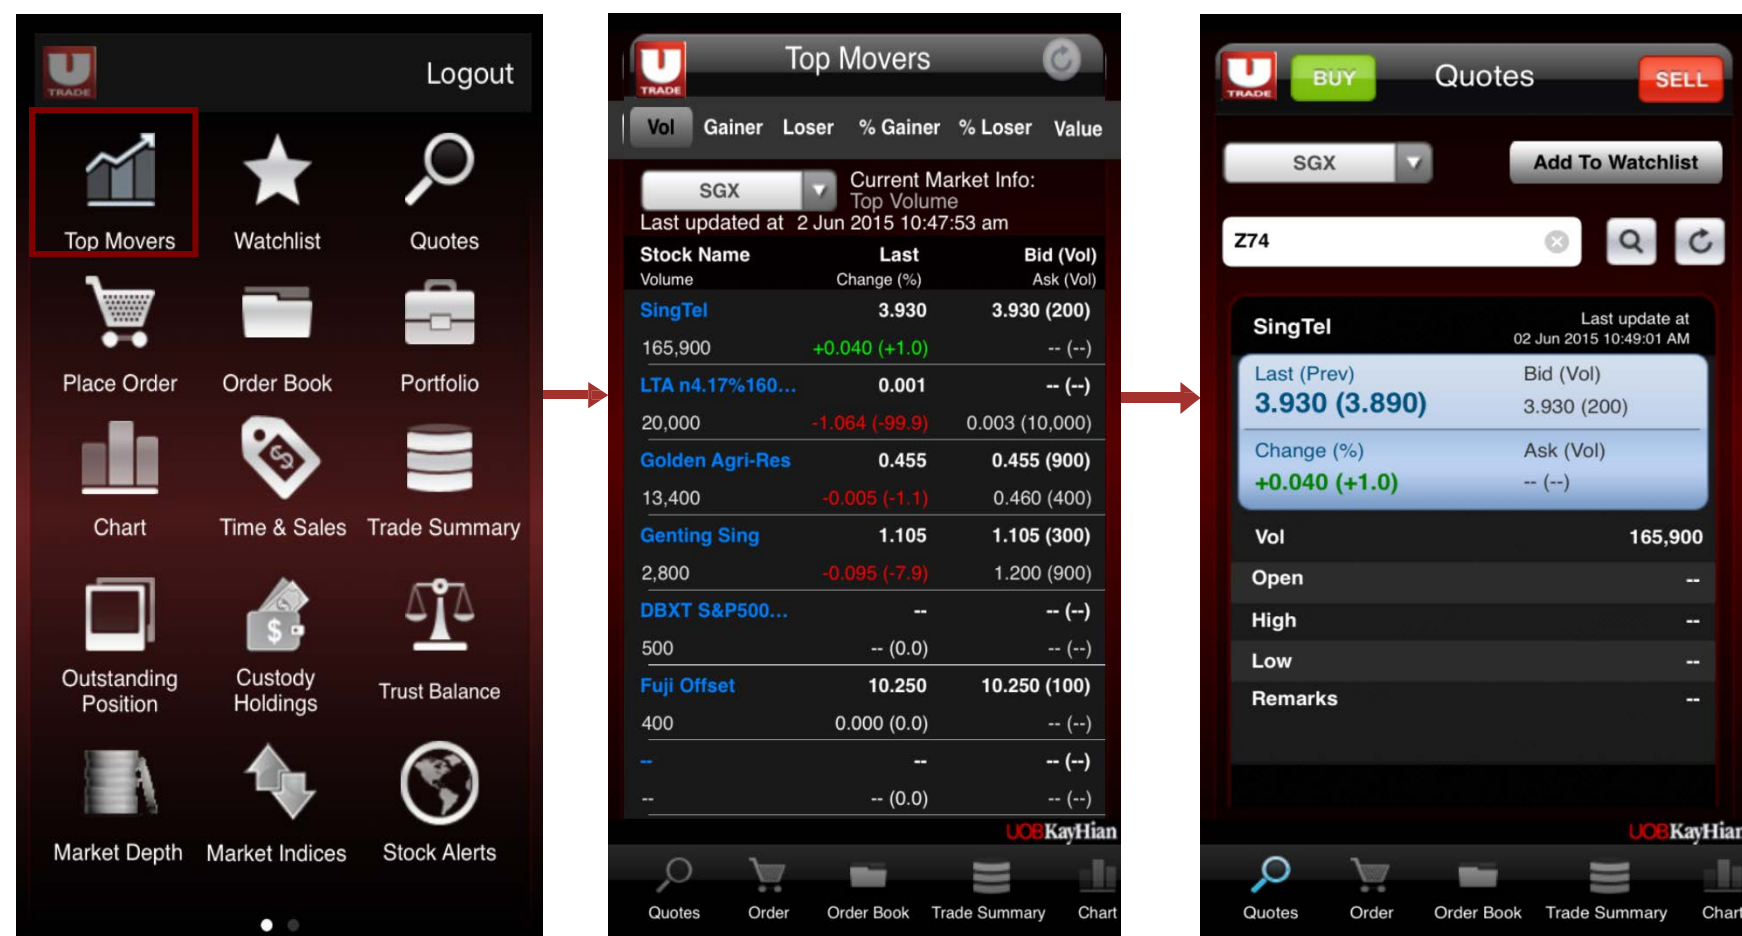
TRADE

Logout

Top Movers
Watchlist
Quotes
Place Order
Order Book
Portfolio
Chart
Time & Sales
Trade Summary
Outstanding Position
Custody Holdings
Trust Balance
Market Depth
Market Indices
Stock Alerts

TRADE

Top Movers

Vol  Gainer  Loser  % Gainer  % Loser  Value

SGX

Current Market Info: Top Volume

Last updated at 2 Jun 2015 10:47:53 am

| Stock Name<br>Volume | Last<br>Change (%) | Bid (Vol)<br>Ask (Vol) |
|---|---|---|
| SingTel | 3.930 | 3.930 (200) |
| 165,900 | +0.040 (+1.0) | -- (--) |
| LTA n4.17%160... | 0.001 | -- (--) |
| 20,000 | -1.064 (-99.9) | 0.003 (10,000) |
| Golden Agri-Res | 0.455 | 0.455 (900) |
| 13,400 | -0.005 (-1.1) | 0.460 (400) |
| Genting Sing | 1.105 | 1.105 (300) |
| 2,800 | -0.095 (-7.9) | 1.200 (900) |
| DBXT S&P500... | -- | -- (--) |
| 500 | -- (0.0) | -- (--) |
| Fuji Offset | 10.250 | 10.250 (100) |
| 400 | 0.000 (0.0) | -- (--) |
| -- | -- | -- (--) |
| -- | -- (0.0) | -- (--) |

UOBKayHian

Quotes  Order  Order Book  Trade Summary  Chart

TRADE

BUY  Quotes  SELL

SGX

Add To Watchlist

Z74

SingTel

Last update at 02 Jun 2015 10:49:01 AM

Last (Prev)
3.930 (3.890)

Bid (Vol)
3.930 (200)

Change (%)
+0.040 (+1.0)

Ask (Vol)
-- (--)

| Vol | 165,900 |
|---|---|
| Open | -- |
| High | -- |
| Low | -- |
| Remarks | -- |

UOBKayHian

Quotes  Order  Order Book  Trade Summary  Chart